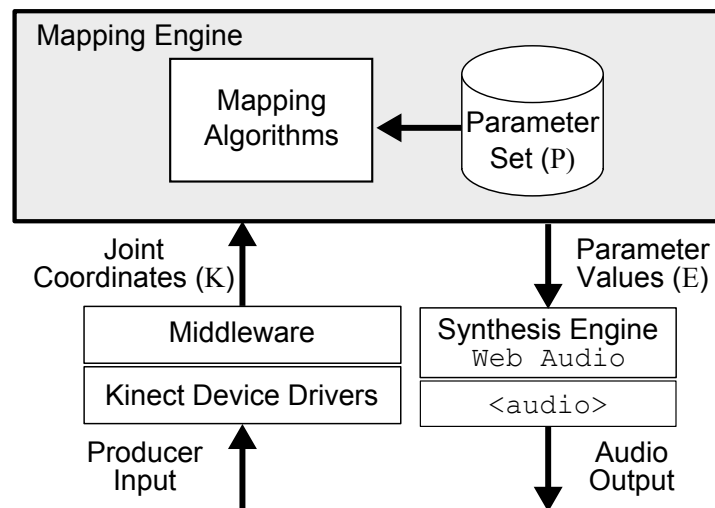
Mapping Engine

Mapping Algorithms

Parameter Set (P)

Joint Coordinates (K)

Parameter Values (E)

Middleware

Kinect Device Drivers

Synthesis Engine
Web Audio

<audio>

Producer Input

Audio Output